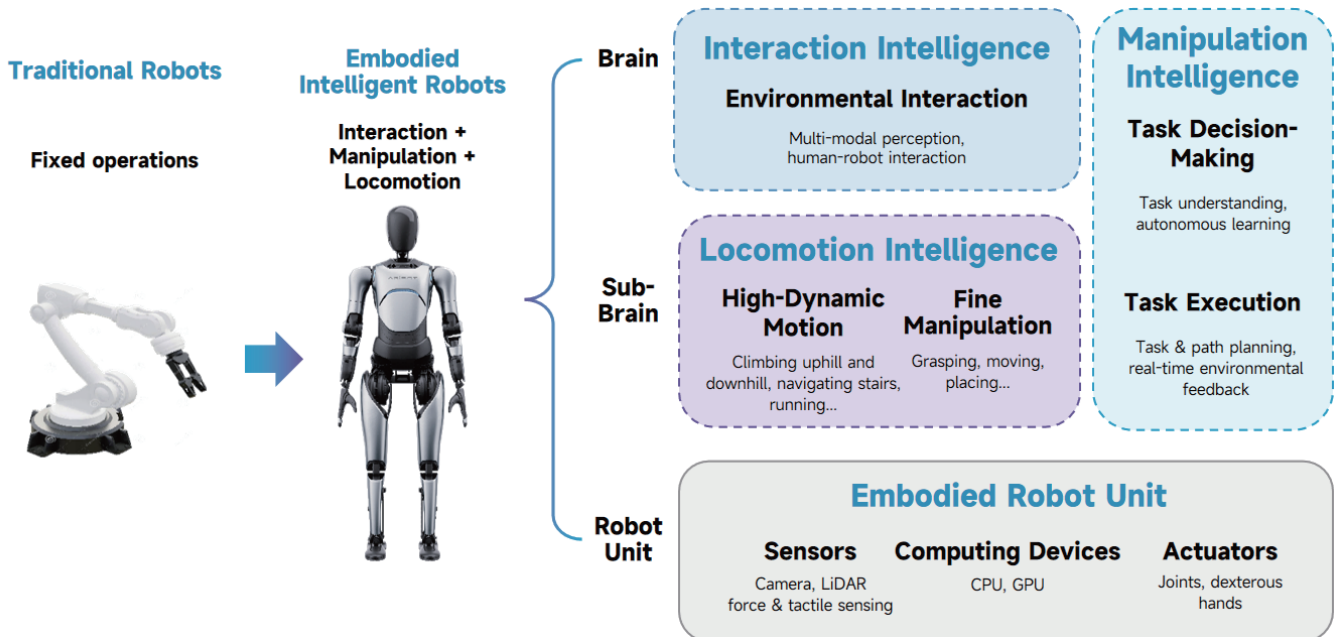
Traditional Robots

Fixed operations

Embodied Intelligent Robots

Interaction + Manipulation + Locomotion

Brain

Sub-Brain

Robot Unit

Interaction Intelligence

Environmental Interaction

Multi-modal perception, human-robot interaction

Manipulation Intelligence

Task Decision-Making

Task understanding, autonomous learning

Task Execution

Task & path planning, real-time environmental feedback

Locomotion Intelligence

High-Dynamic Motion

Climbing uphill and downhill, navigating stairs, running...

Fine Manipulation

Grasping, moving, placing...

Embodied Robot Unit

Sensors

Camera, LiDAR force & tactile sensing

Computing Devices

CPU, GPU

Actuators

Joints, dexterous hands